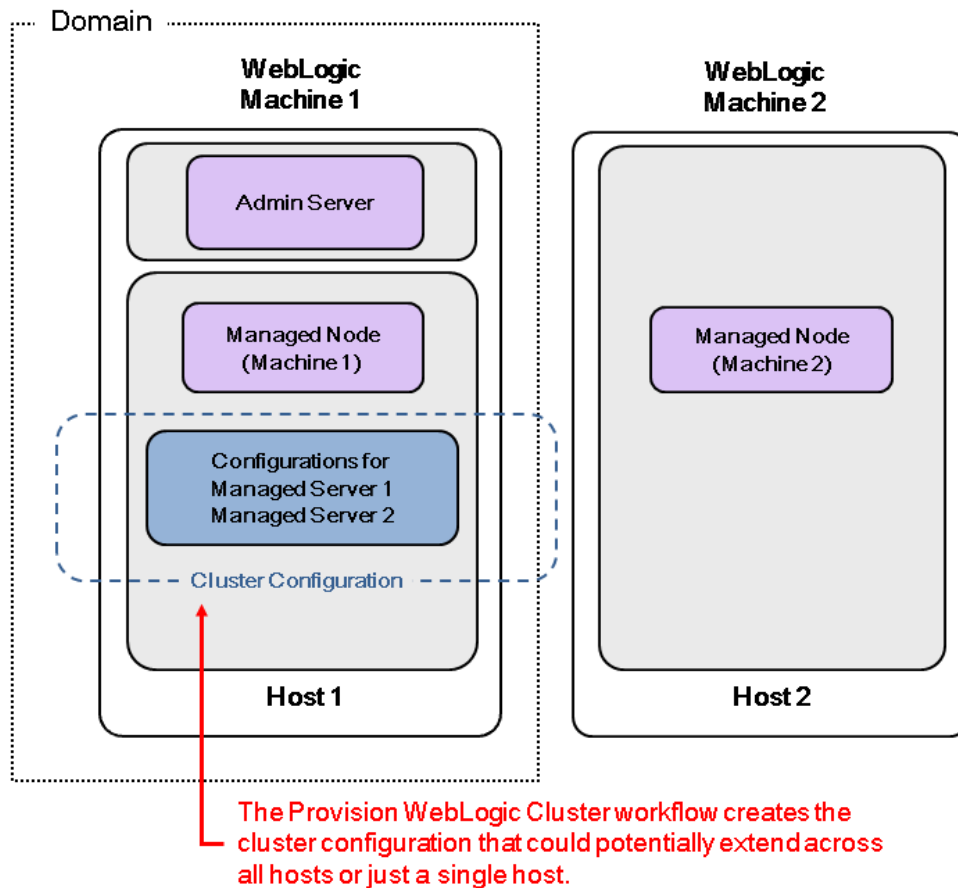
Domain

WebLogic Machine 1

Admin Server

Managed Node (Machine 1)

Configurations for Managed Server 1 Managed Server 2

Cluster Configuration

Host 1

WebLogic Machine 2

Managed Node (Machine 2)

Host 2

The Provision WebLogic Cluster workflow creates the cluster configuration that could potentially extend across all hosts or just a single host.